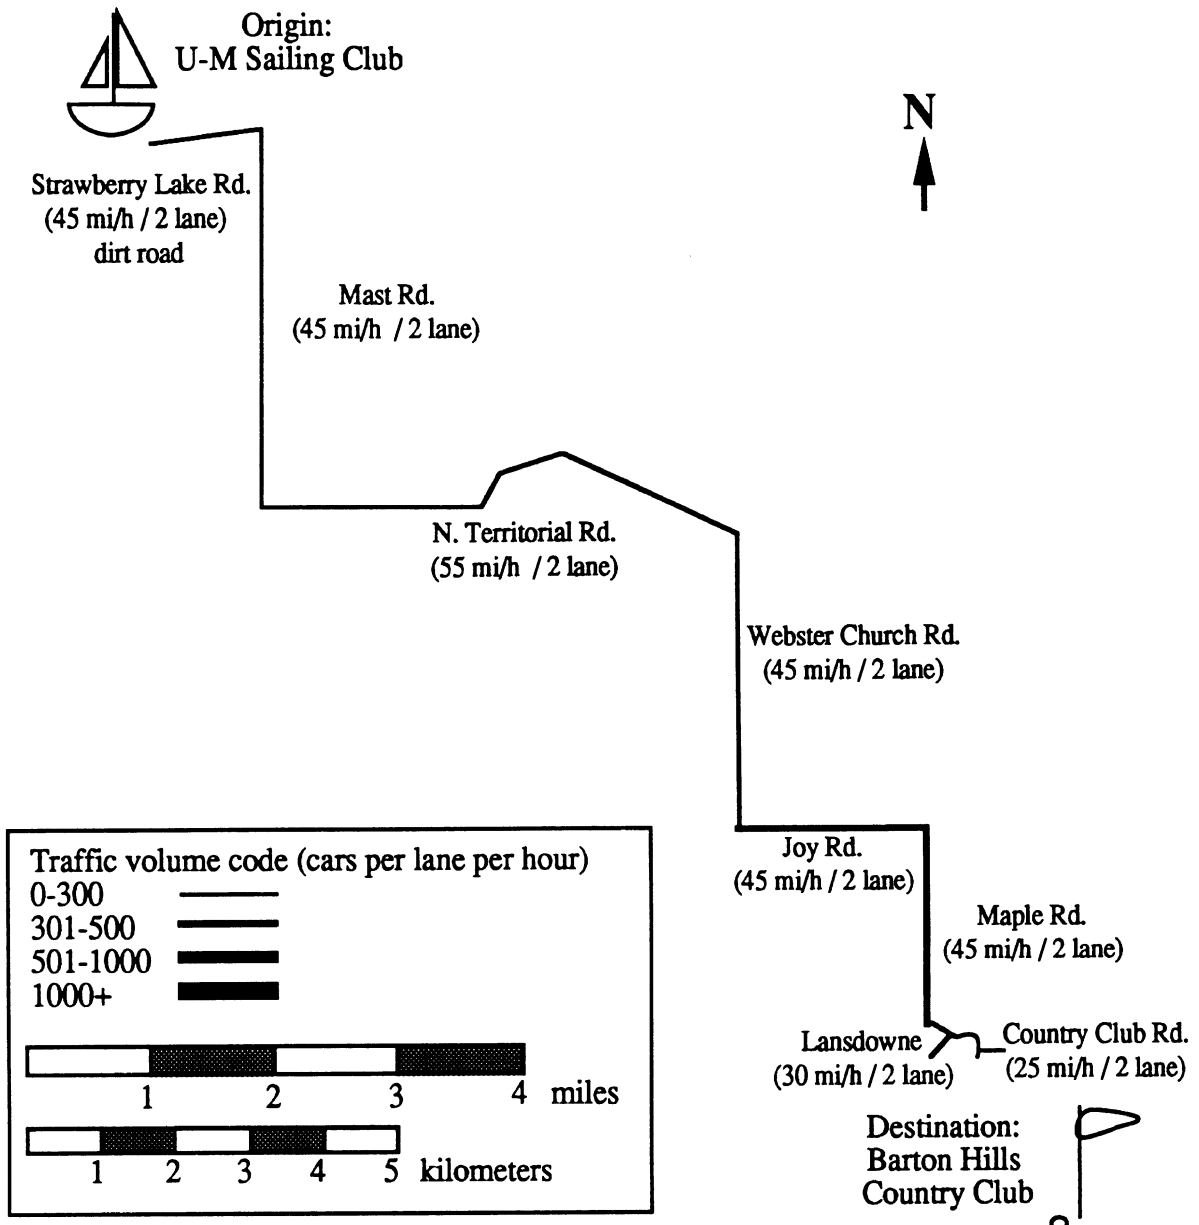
Origin:
U-M Sailing Club

N

Strawberry Lake Rd.
(45 mi/h / 2 lane)
dirt road

Mast Rd.
(45 mi/h / 2 lane)

N. Territorial Rd.
(55 mi/h / 2 lane)

Webster Church Rd.
(45 mi/h / 2 lane)

Joy Rd.
(45 mi/h / 2 lane)

Maple Rd.
(45 mi/h / 2 lane)

Lansdowne
(30 mi/h / 2 lane)

Country Club Rd.
(25 mi/h / 2 lane)

Destination:
Barton Hills
Country Club

Traffic volume code (cars per lane per hour)
0-300
301-500
501-1000
1000+

1 2 3 4 miles

1 2 3 4 5 kilometers